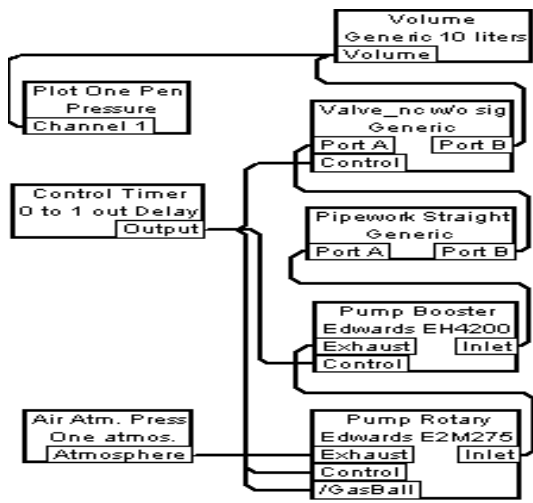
Volume
Generic 10 liters
Volume

Plot One Pen
Pressure
Channel 1

Valve_nc w/o sig
Generic
Port A
Port B
Control

Control Timer
0 to 1 out Delay
Output

Pipework Straight
Generic
Port A
Port B

Pump Booster
Edwards EH4200
Exhaust
Inlet
Control

Air Atm. Press
One atmos.
Atmosphere

Pump Rotary
Edwards E2M275
Exhaust
Inlet
Control
/GasBall